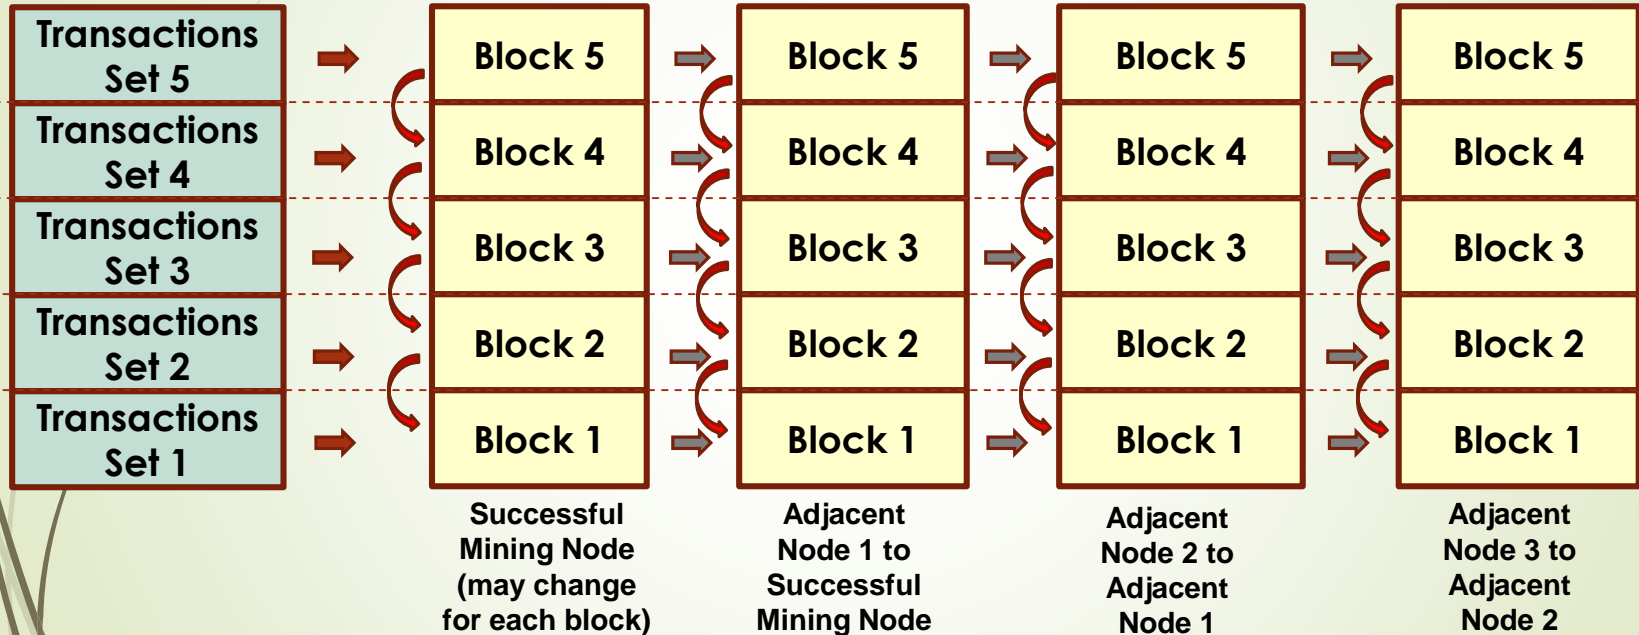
| Transactions Set 5 | Block 5 | Block 5 | Block 5 | Block 5 |
|---|---|---|---|---|
| Transactions Set 4 | Block 4 | Block 4 | Block 4 | Block 4 |
| Transactions Set 3 | Block 3 | Block 3 | Block 3 | Block 3 |
| Transactions Set 2 | Block 2 | Block 2 | Block 2 | Block 2 |
| Transactions Set 1 | Block 1 | Block 1 | Block 1 | Block 1 |
| | Successful Mining Node (may change for each block) | Adjacent Node 1 to Successful Mining Node | Adjacent Node 2 to Adjacent Node 1 | Adjacent Node 3 to Adjacent Node 2 |